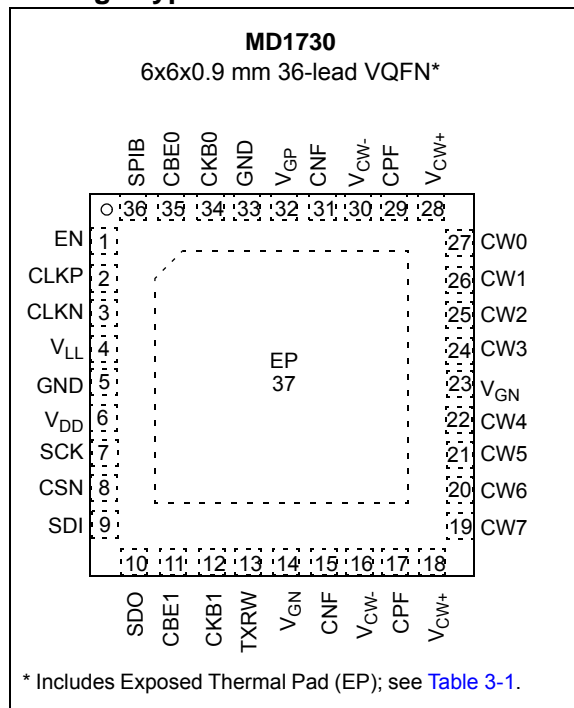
MD1730
6x6x0.9 mm 36-lead VQFN*

SPIB 36
CBE0 35
CKB0 34
GND 33
$V_{GP}$ 32
CNF 31
$V_{CW-}$ 30
CPF 29
$V_{CW+}$ 28

EN 1
CLKP 2
CLKN 3
$V_{LL}$ 4
GND 5
$V_{DD}$ 6
SCK 7
CSN 8
SDI 9

27 CW0
26 CW1
25 CW2
24 CW3
23 $V_{GN}$
22 CW4
21 CW5
20 CW6
19 CW7

EP
37

10 SDO
11 CBE1
12 CKB1
13 TXRW
14 $V_{GN}$
15 CNF
16 $V_{CW-}$
17 CPF
18 $V_{CW+}$

* Includes Exposed Thermal Pad (EP); see Table 3-1.